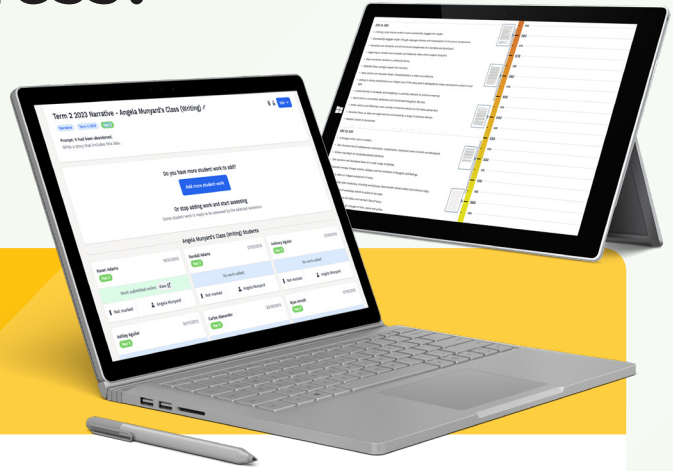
Term 2 2023 Narrative - Angela Munyard's Class (Writing)

Narrative Term 2 2023 Year 2

Prompt: It had been abandoned.
Write a story that includes this idea.

Do you have more student work to add?

Add more student work

Or stop adding work and start assessing
Some student work is ready to be assessed by the selected assessors.

Angela Munyard's Class (Writing) Students

Kieran Adams
Year 2
Work submitted online View
Not marked
Angela Munyard

Kendall Adams
Year 2
No work added
Not marked
Angela Munyard

Anthony Aguilar
Year 2
No work added
Angela Munyard

Ashley Aguilar
Year 2

Carlos Alexander
Year 2

Ryan Arnold
Year 2

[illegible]